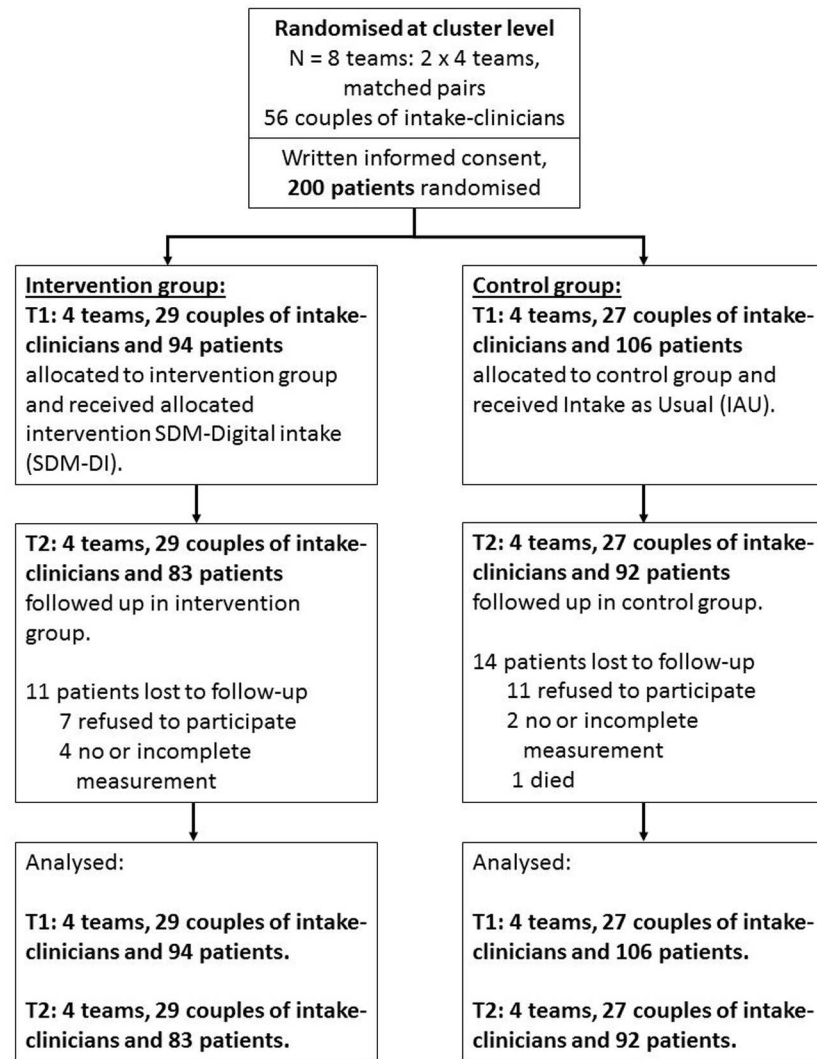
Randomised at cluster level
N = 8 teams: 2 x 4 teams, matched pairs
56 couples of intake-clinicians

Written informed consent, 200 patients randomised

Intervention group:
T1: 4 teams, 29 couples of intake-clinicians and 94 patients allocated to intervention group and received allocated intervention SDM-Digital intake (SDM-DI).

T2: 4 teams, 29 couples of intake-clinicians and 83 patients followed up in intervention group.

11 patients lost to follow-up
7 refused to participate
4 no or incomplete measurement

Analysed:

T1: 4 teams, 29 couples of intake-clinicians and 94 patients.

T2: 4 teams, 29 couples of intake-clinicians and 83 patients.

Control group:
T1: 4 teams, 27 couples of intake-clinicians and 106 patients allocated to control group and received Intake as Usual (IAU).

T2: 4 teams, 27 couples of intake-clinicians and 92 patients followed up in control group.

14 patients lost to follow-up
11 refused to participate
2 no or incomplete measurement
1 died

Analysed:

T1: 4 teams, 27 couples of intake-clinicians and 106 patients.

T2: 4 teams, 27 couples of intake-clinicians and 92 patients.